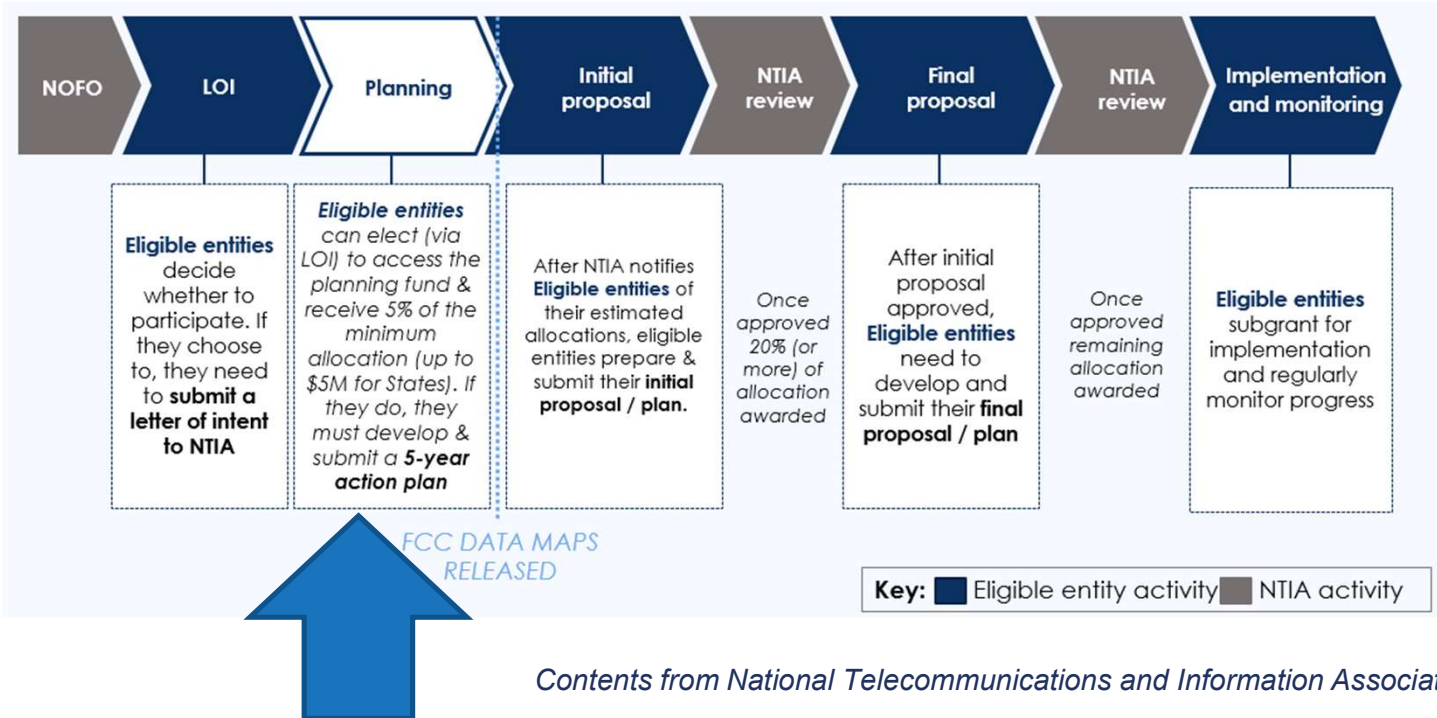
NOFO

LOI

Planning

Initial proposal

NTIA review

Final proposal

NTIA review

Implementation and monitoring

**Eligible entities** decide whether to participate. If they choose to, they need to **submit a letter of intent to NTIA**

*Eligible entities can elect (via LOI) to access the planning fund & receive 5% of the minimum allocation (up to $5M for States). If they do, they must develop & submit a 5-year action plan*

After NTIA notifies **Eligible entities** of their estimated allocations, eligible entities prepare & submit their **initial proposal / plan.**

*Once approved 20% (or more) of allocation awarded*

After initial proposal approved, **Eligible entities** need to develop and submit their **final proposal / plan**

*Once approved remaining allocation awarded*

**Eligible entities** subgrant for implementation and regularly monitor progress

FCC DATA MAPS RELEASED

**Key:** Eligible entity activity NTIA activity

Contents from National Telecommunications and Information Associat